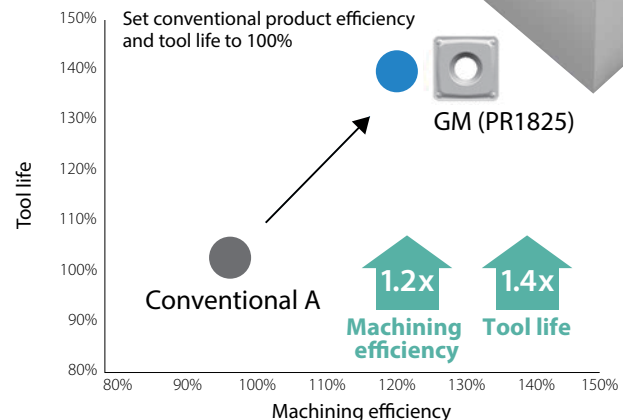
Set conventional product efficiency and tool life to 100%

150%
140%
130%
120%
110%
100%
90%
80%

Tool life

GM (PR1825)

Conventional A

1.2x
Machining efficiency

1.4x
Tool life

80% 90% 100% 110% 120% 130% 140% 150%

Machining efficiency